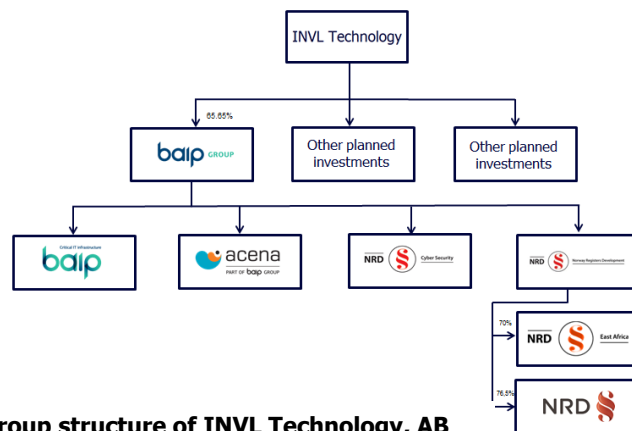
INVL Technology

65.65%

baip GROUP

Other planned investments

Other planned investments

Critical IT infrastructure baip

acena PART OF baip GROUP

NRD Cyber Security

NRD Norway Registers Development

70%

NRD East Africa

76.5%

NRD

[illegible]roup structure of INVL Technology, AB